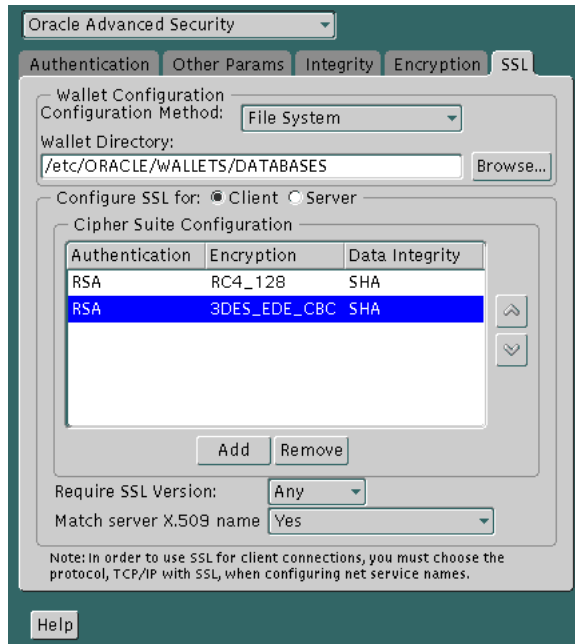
Oracle Advanced Security

Authentication | Other Params | Integrity | Encryption | SSL

Wallet Configuration
Configuration Method: File System
Wallet Directory:
/etc/ORACLE/WALLETS/DATABASES
Browse...

Configure SSL for: Client Server

Cipher Suite Configuration

| Authentication | Encryption | Data Integrity |
|---|---|---|
| RSA | RC4_128 | SHA |
| RSA | 3DES_EDE_CBC | SHA |

Add Remove

Require SSL Version: Any
Match server X.509 name Yes

Note: In order to use SSL for client connections, you must choose the protocol, TCP/IP with SSL, when configuring net service names.

Help